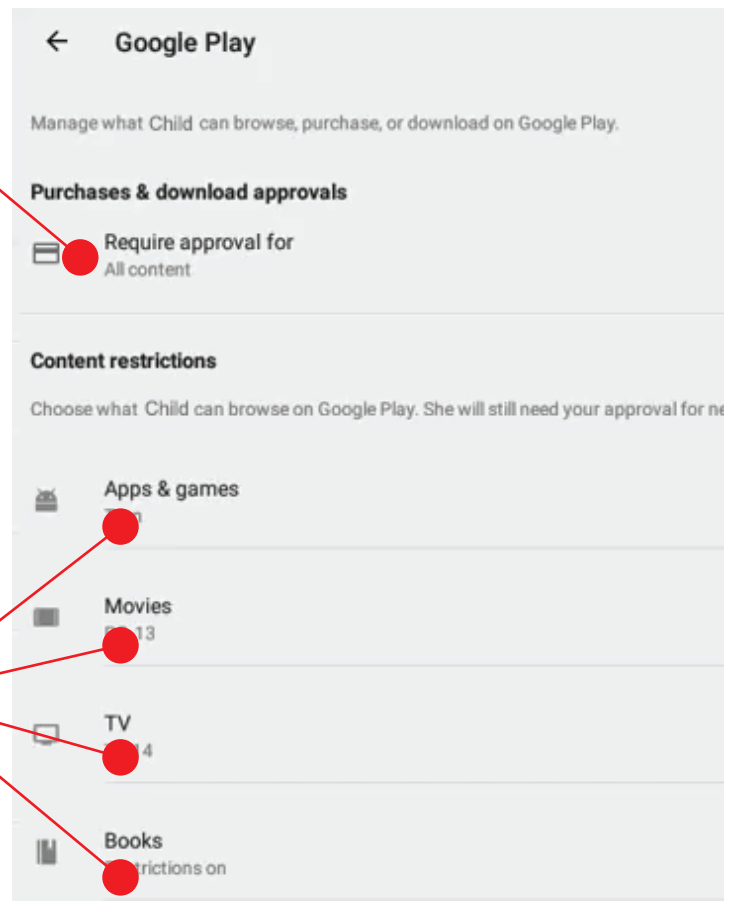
Google Play

Manage what Child can browse, purchase, or download on Google Play.

Purchases & download approvals

Require approval for
All content

Content restrictions

Choose what Child can browse on Google Play. She will still need your approval for ne

Apps & games
T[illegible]n

Movies
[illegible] 13

TV
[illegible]4

Books
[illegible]trictions on